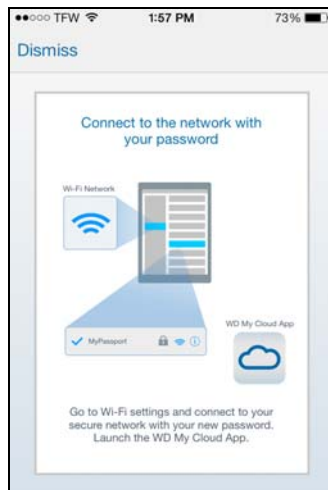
●●○○○ TFW 1:57 PM 73%

Dismiss

Connect to the network with your password

Wi-Fi Network

MyPassport

WD My Cloud App

Go to Wi-Fi settings and connect to your secure network with your new password. Launch the WD My Cloud App.